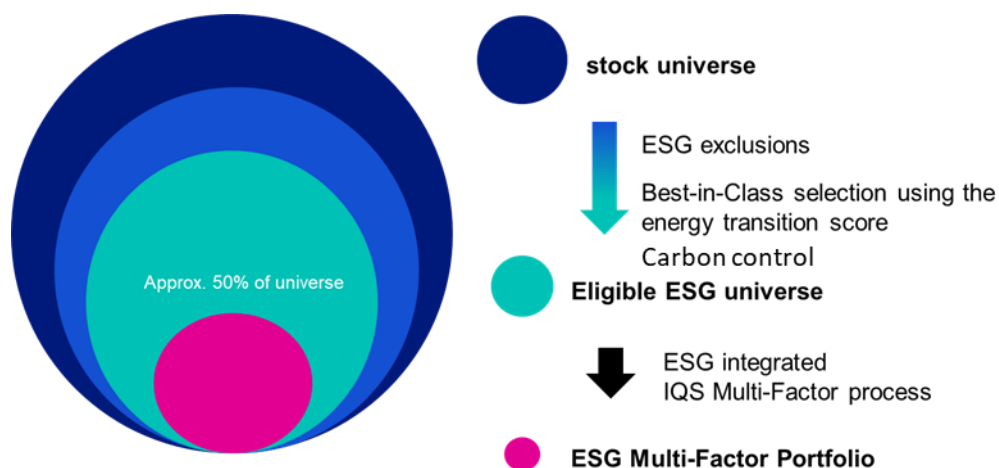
Approx. 50% of universe

stock universe

ESG exclusions

Best-in-Class selection using the energy transition score

Carbon control

Eligible ESG universe

ESG integrated IQS Multi-Factor process

ESG Multi-Factor Portfolio